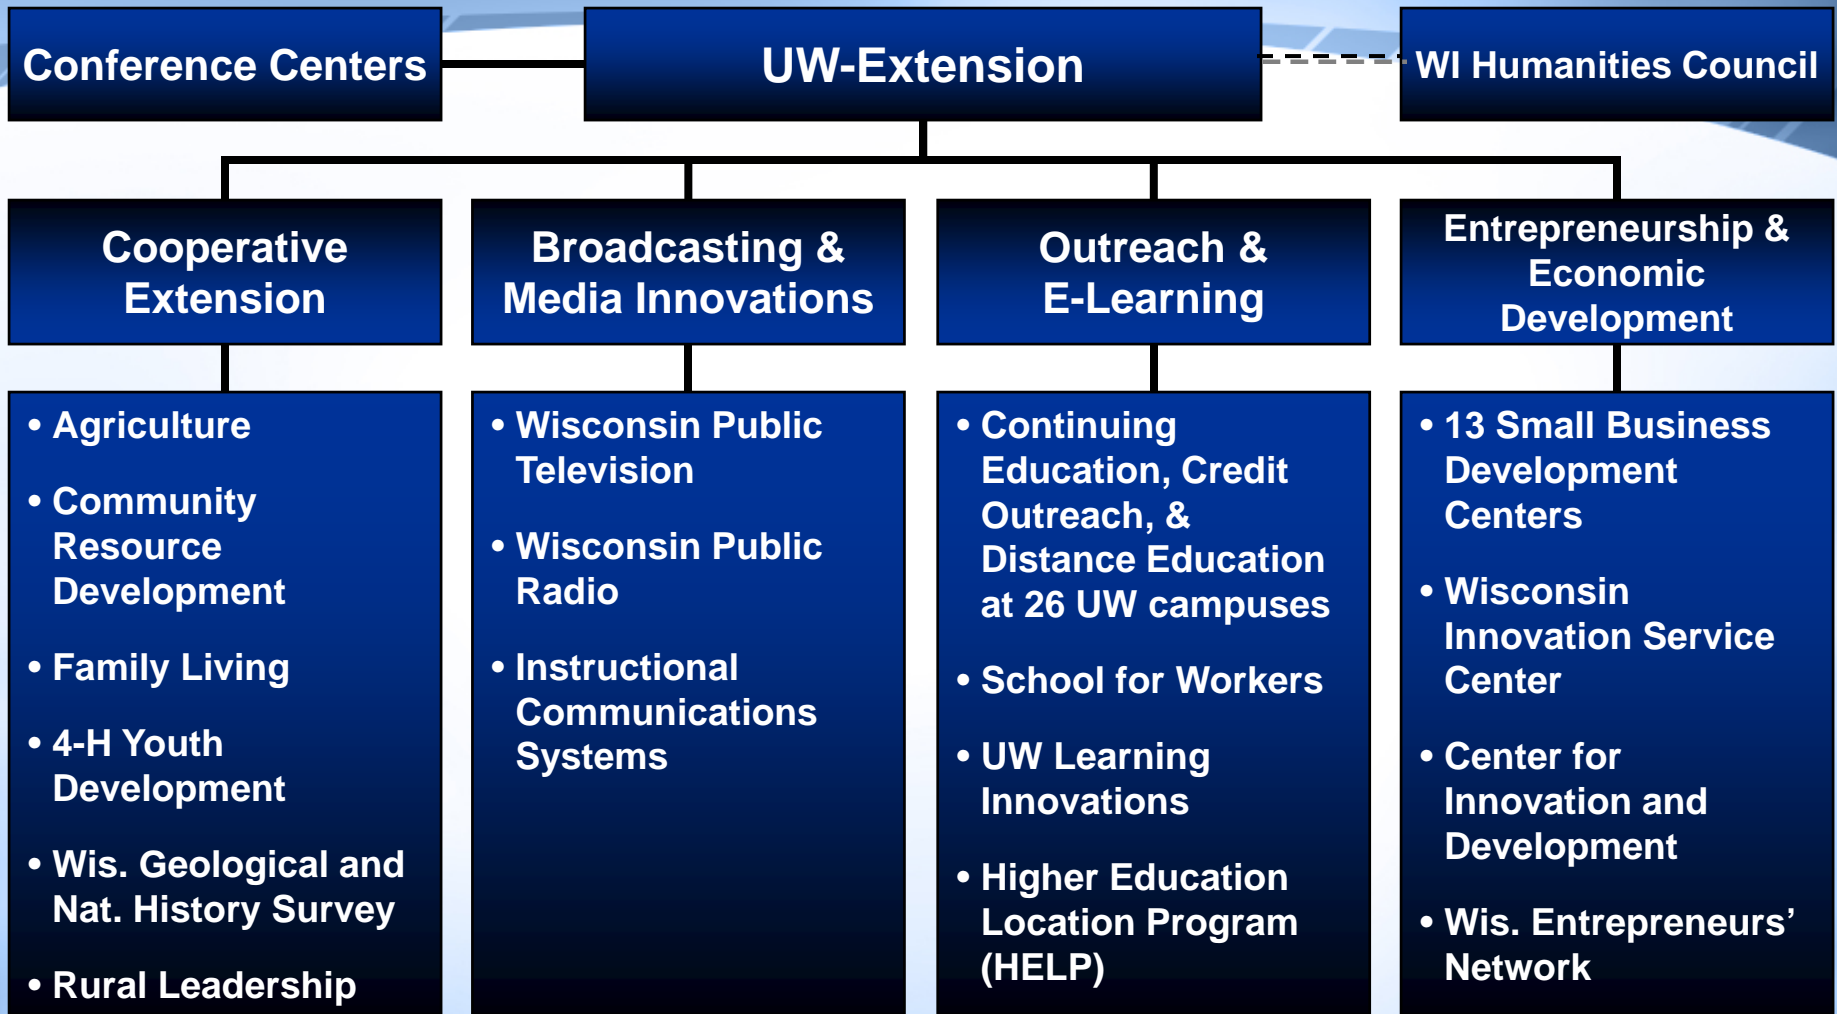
Conference Centers

UW-Extension

WI Humanities Council

Cooperative Extension

Broadcasting & Media Innovations

Outreach & E-Learning

Entrepreneurship & Economic Development

• Agriculture
• Community Resource Development
• Family Living
• 4-H Youth Development
• Wis. Geological and Nat. History Survey
• Rural Leadership

• Wisconsin Public Television
• Wisconsin Public Radio
• Instructional Communications Systems

• Continuing Education, Credit Outreach, & Distance Education at 26 UW campuses
• School for Workers
• UW Learning Innovations
• Higher Education Location Program (HELP)

• 13 Small Business Development Centers
• Wisconsin Innovation Service Center
• Center for Innovation and Development
• Wis. Entrepreneurs' Network